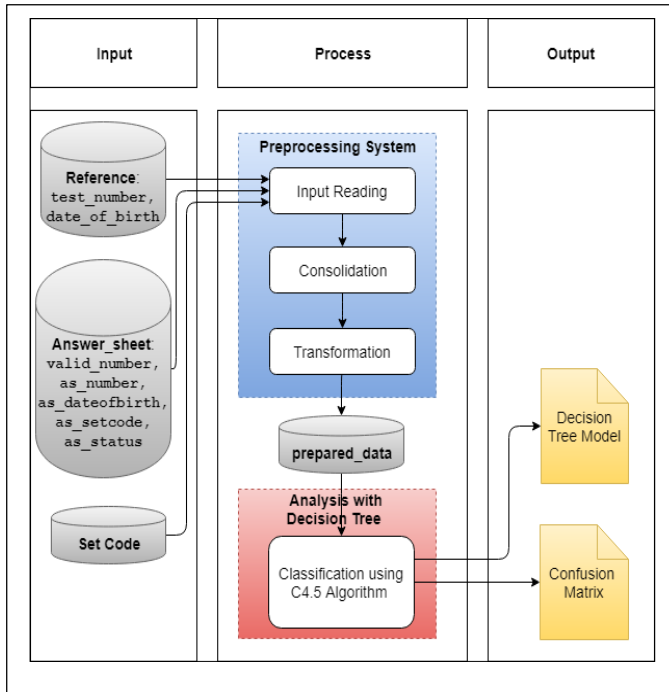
Input

Process

Output

Reference:
test_number,
date_of_birth

Answer_sheet:
valid_number,
as_number,
as_dateofbirth,
as_setcode,
as_status

Set Code

Preprocessing System

Input Reading

Consolidation

Transformation

prepared_data

Analysis with
Decision Tree

Classification using
C4.5 Algorithm

Decision
Tree Model

Confusion
Matrix